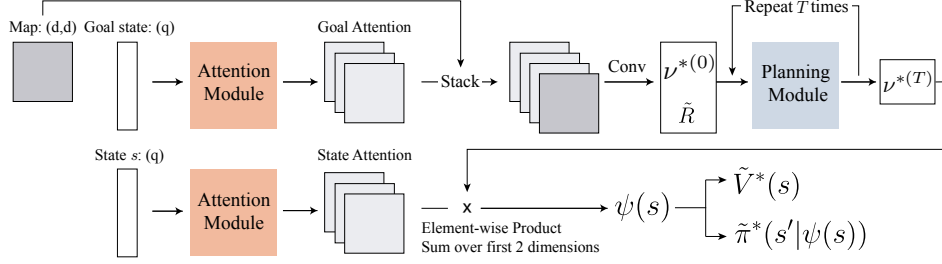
Map: (d,d) Goal state: (q)

Attention Module

Goal Attention

Stack

Conv

$\nu^{*(0)}$

$\tilde{R}$

Repeat $T$ times

Planning Module

$\nu^{*(T)}$

State $s$: (q)

Attention Module

State Attention

x

Element-wise Product
Sum over first 2 dimensions

$\psi(s)$

$\tilde{V}^*(s)$

$\tilde{\pi}^*(s'|\psi(s))$